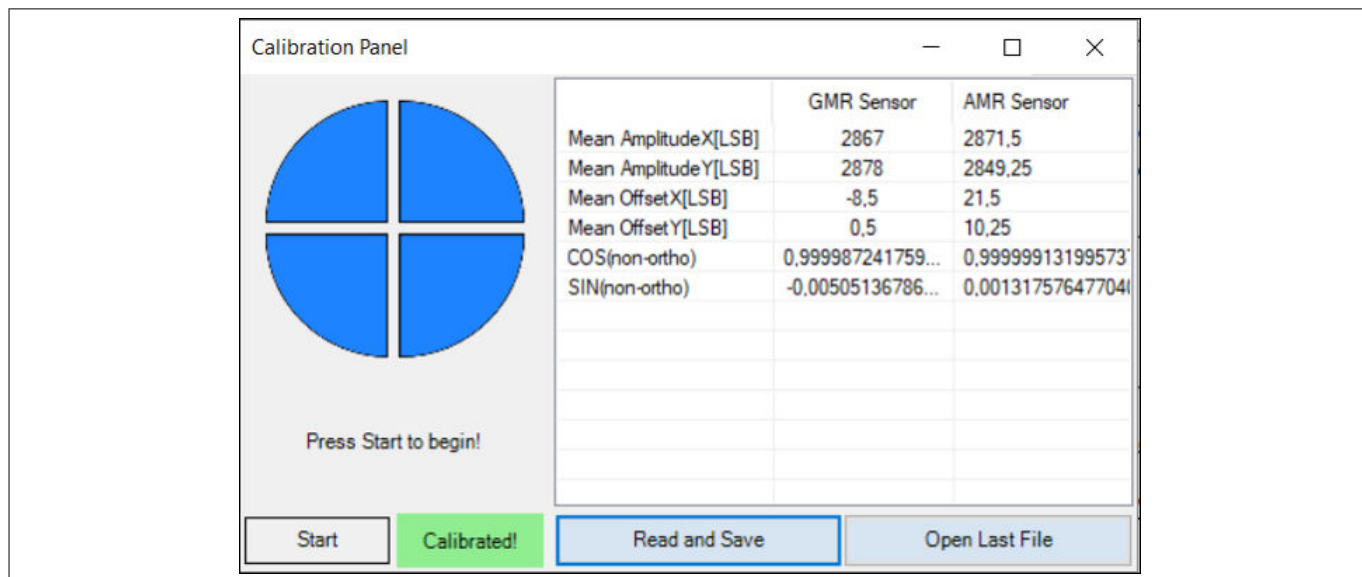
Calibration Panel

|  | GMR Sensor | AMR Sensor |
|---|---|---|
| Mean Amplitude X[LSB] | 2867 | 2871,5 |
| Mean Amplitude Y[LSB] | 2878 | 2849,25 |
| Mean Offset X[LSB] | -8,5 | 21,5 |
| Mean Offset Y[LSB] | 0,5 | 10,25 |
| COS(non-ortho) | 0,999987241759... | 0,99999913199573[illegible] |
| SIN(non-ortho) | -0,00505136786... | 0,00131757647704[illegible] |

Press Start to begin!

Start

Calibrated!

Read and Save

Open Last File